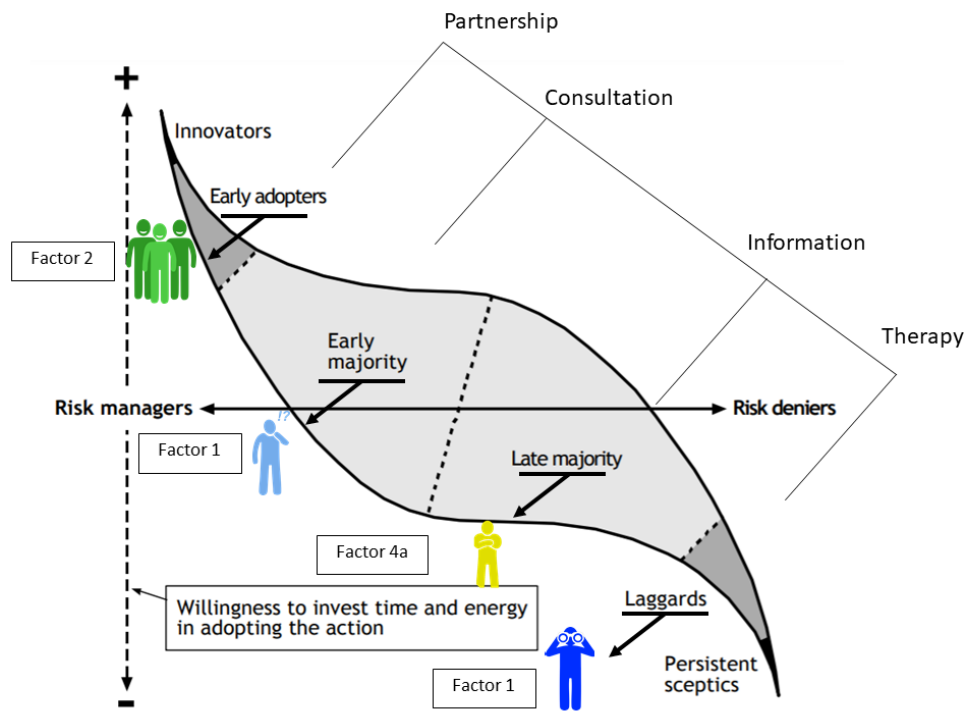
Partnership

Consultation

Information

Therapy

+

Innovators

Early adopters

Factor 2

Early majority

Risk managers

Risk deniers

Factor 1

!?

Late majority

Factor 4a

Willingness to invest time and energy in adopting the action

Laggards

Persistent sceptics

Factor 1

-